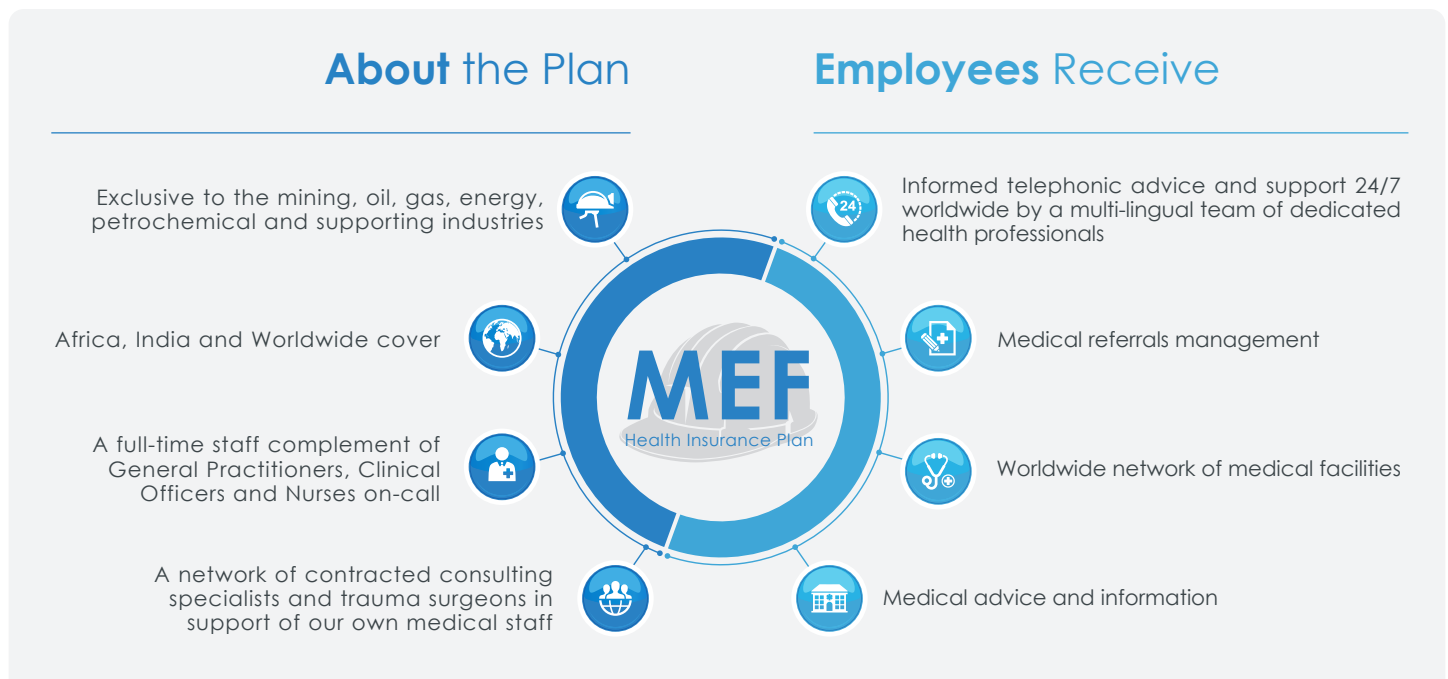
**About** the Plan

Exclusive to the mining, oil, gas, energy, petrochemical and supporting industries

Africa, India and Worldwide cover

A full-time staff complement of General Practitioners, Clinical Officers and Nurses on-call

A network of contracted consulting specialists and trauma surgeons in support of our own medical staff

MEF
Health Insurance Plan

**Employees** Receive

24

Informed telephonic advice and support 24/7 worldwide by a multi-lingual team of dedicated health professionals

Medical referrals management

Worldwide network of medical facilities

Medical advice and information